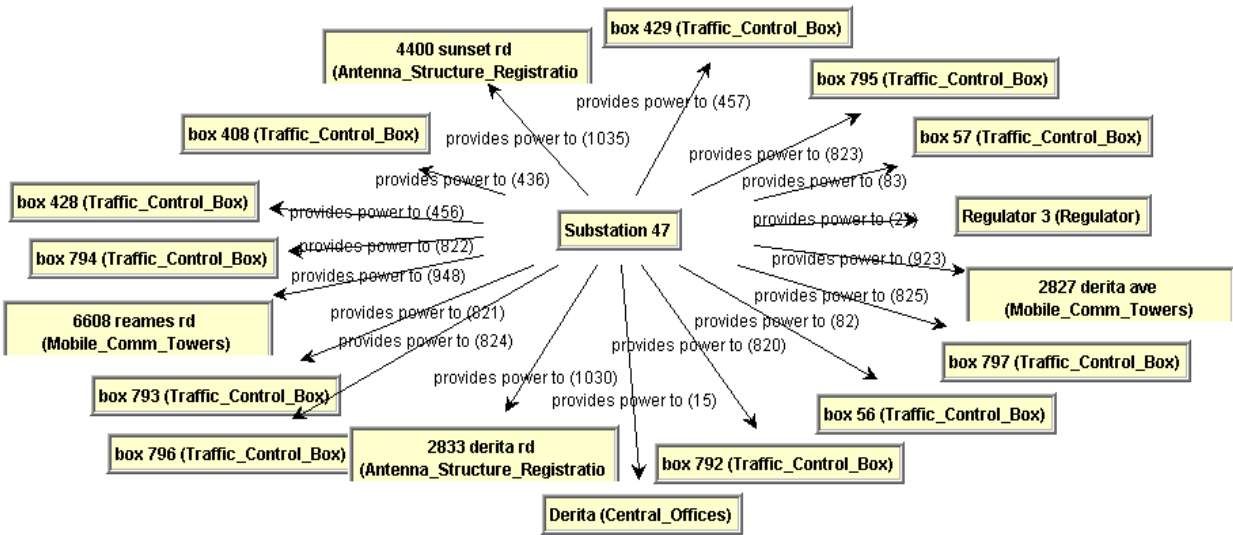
box 429 (Traffic_Control_Box)

4400 sunset rd
(Antenna_Structure_Registratio

provides power to (457)

box 795 (Traffic_Control_Box)

provides power to (1035)

box 408 (Traffic_Control_Box)

provides power to (823)

box 57 (Traffic_Control_Box)

provides power to (436)

provides power to (83)

box 428 (Traffic_Control_Box)

provides power to (456)

Substation 47

provides power to (21)

Regulator 3 (Regulator)

box 794 (Traffic_Control_Box)

provides power to (822)

provides power to (948)

provides power to (923)

2827 derita ave
(Mobile_Comm_Towers)

provides power to (825)

6608 reames rd
(Mobile_Comm_Towers)

provides power to (821)

provides power to (82)

provides power to (824)

provides power to (820)

box 797 (Traffic_Control_Box)

provides power to (1030)

box 793 (Traffic_Control_Box)

provides power to (15)

box 56 (Traffic_Control_Box)

2833 derita rd
(Antenna_Structure_Registratio

box 796 (Traffic_Control_Box)

box 792 (Traffic_Control_Box)

Derita (Central_Offices)